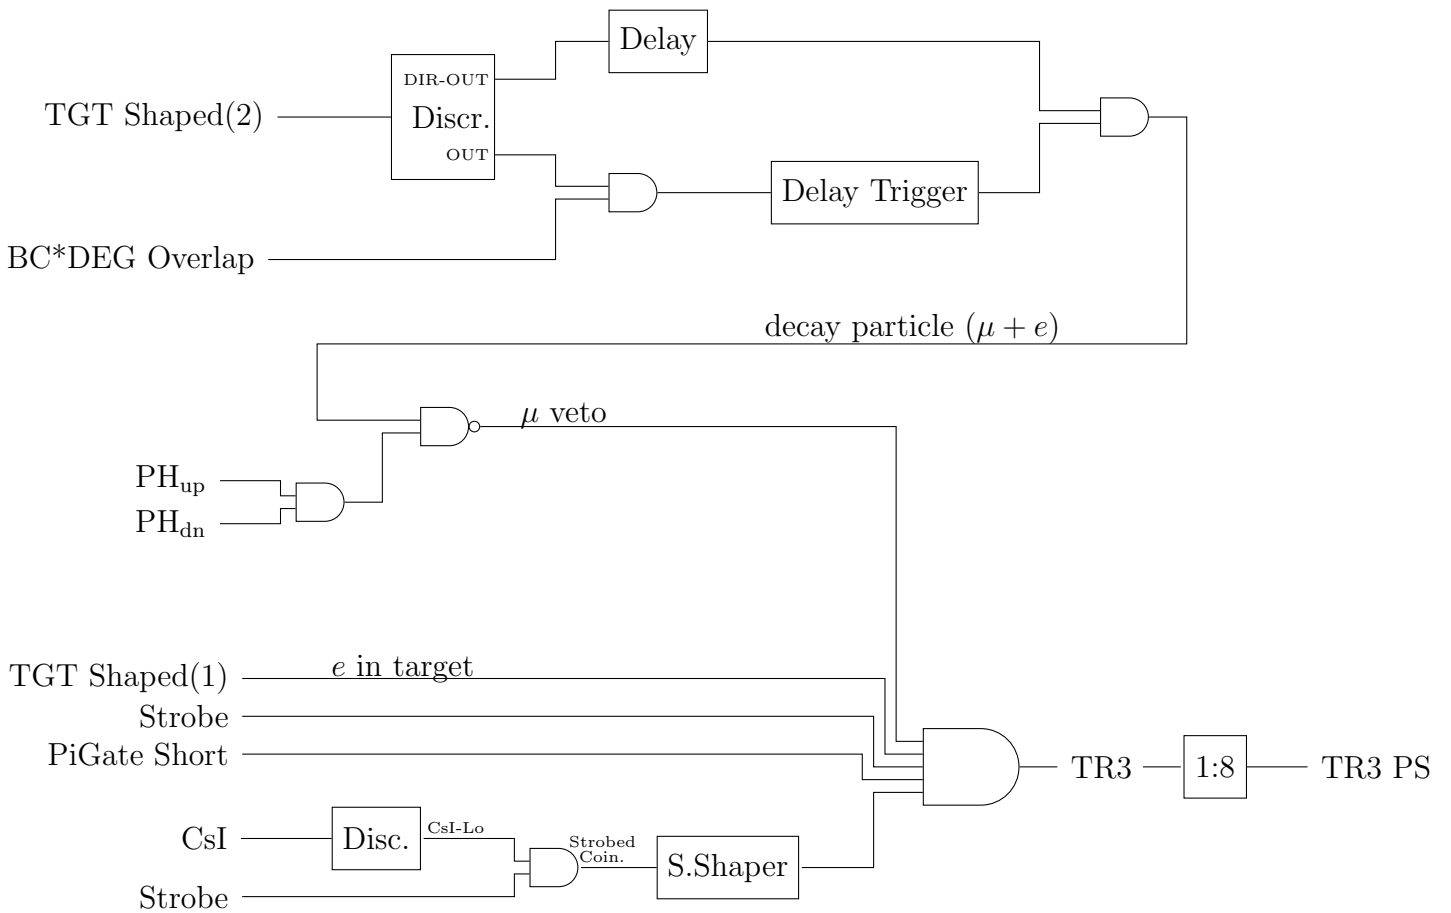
Delay

TGT Shaped(2)

DIR-OUT
Discr.
OUT

Delay Trigger

BC*DEG Overlap

decay particle $(\mu + e)$

$\mu$ veto

PH$_{up}$
PH$_{dn}$

TGT Shaped(1)
$e$ in target
Strobe
PiGate Short

TR3
1:8
TR3 PS

CsI
Disc.
CsI-Lo
Strobed Coin.
S.Shaper

Strobe